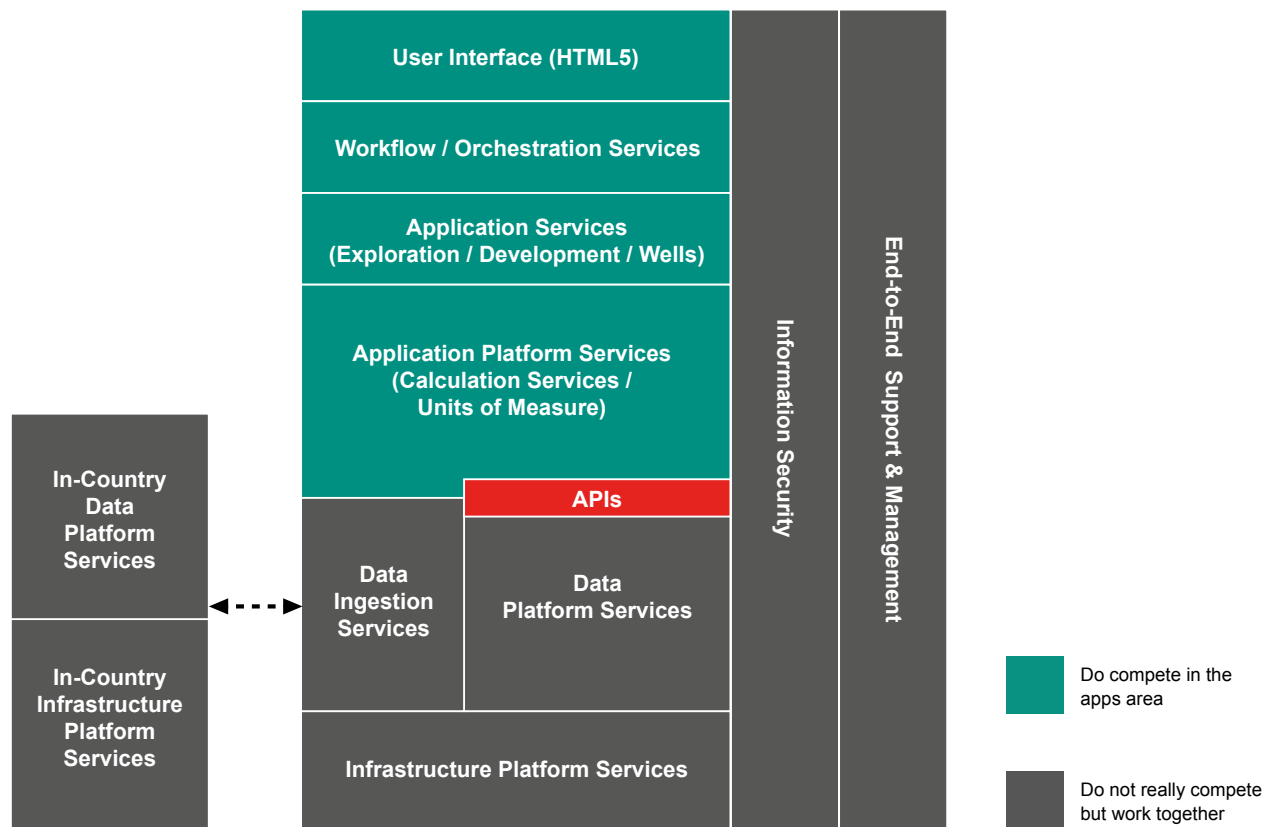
User Interface (HTML5)

Workflow / Orchestration Services

Application Services (Exploration / Development / Wells)

Application Platform Services (Calculation Services / Units of Measure)

APIs

Data Ingestion Services

Data Platform Services

Infrastructure Platform Services

Information Security

End-to-End Support & Management

In-Country Data Platform Services

In-Country Infrastructure Platform Services

Do compete in the apps area

Do not really compete but work together